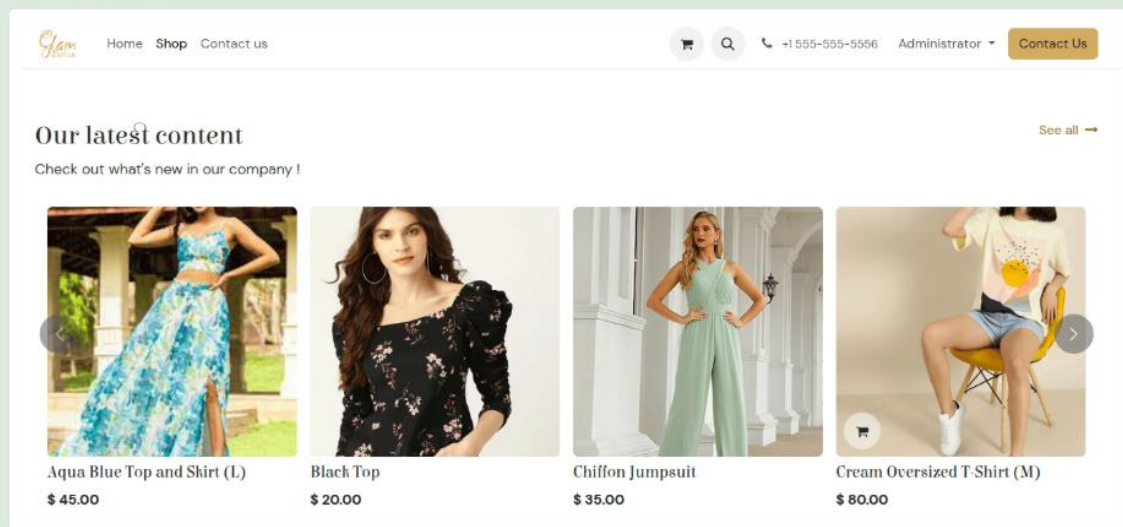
Glam

Home Shop Contact us

+1 555-555-5556 Administrator Contact Us

Our latest content

See all

Check out what's new in our company !

Aqua Blue Top and Shirt (L)
$ 45.00

Black Top
$ 20.00

Chiffon Jumpsuit
$ 35.00

Cream Oversized T-Shirt (M)
$ 80.00